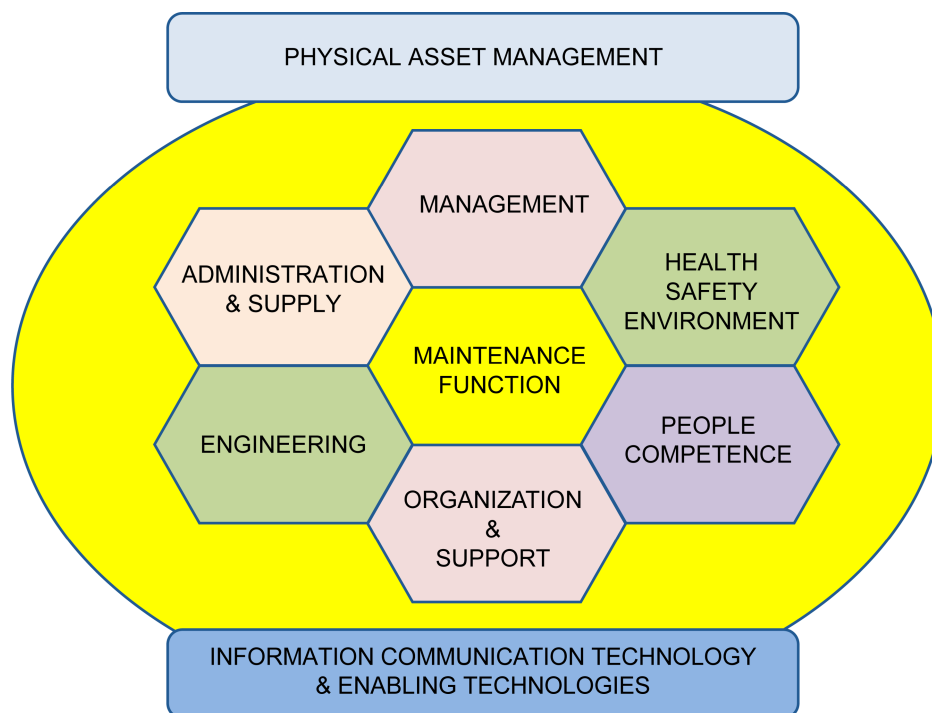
PHYSICAL ASSET MANAGEMENT

MANAGEMENT

ADMINISTRATION & SUPPLY

HEALTH SAFETY ENVIRONMENT

MAINTENANCE FUNCTION

ENGINEERING

PEOPLE COMPETENCE

ORGANIZATION & SUPPORT

INFORMATION COMMUNICATION TECHNOLOGY & ENABLING TECHNOLOGIES